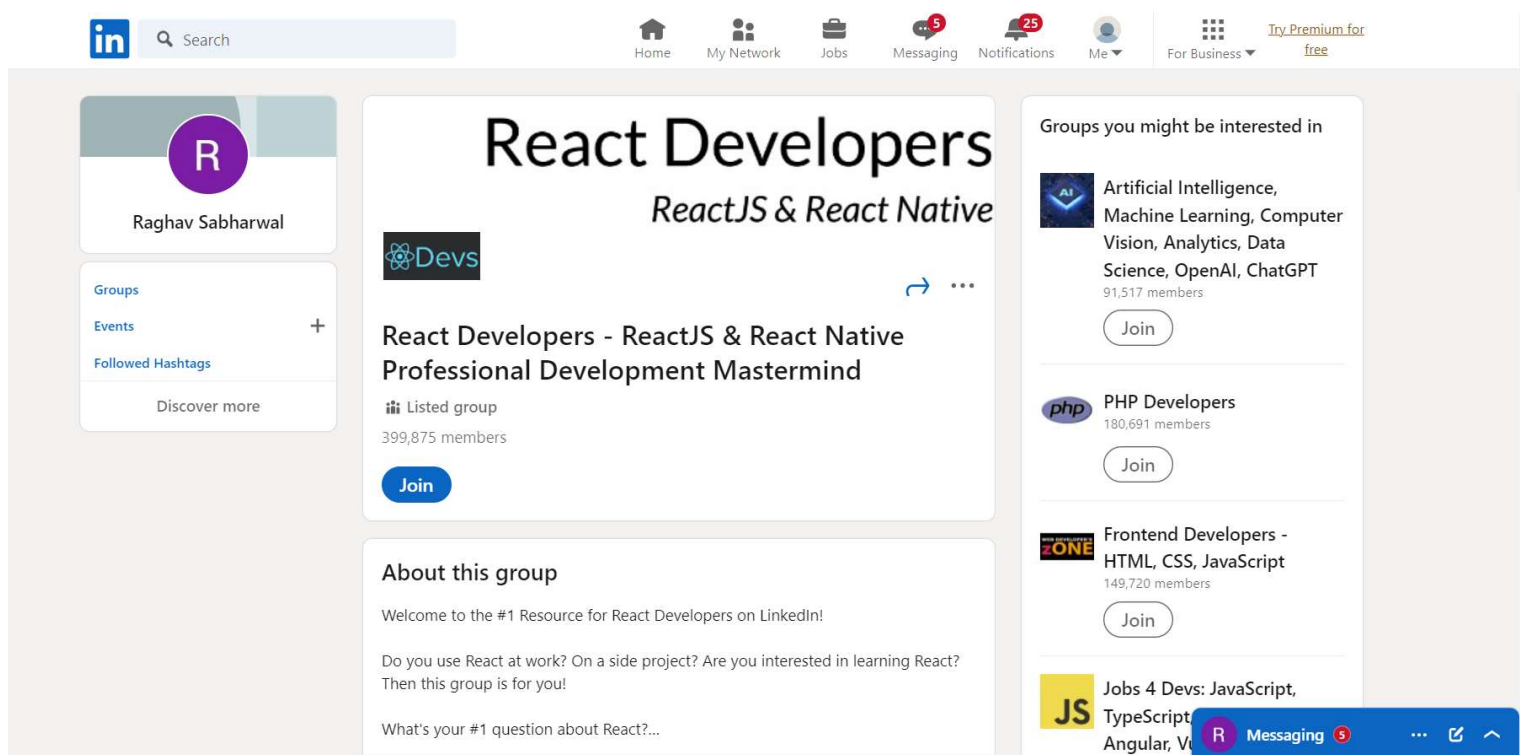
in Search

Home My Network Jobs 5 Messaging 25 Notifications Me For Business Try Premium for free

R
Raghav Sabharwal

Groups
Events +
Followed Hashtags
Discover more

React Developers
ReactJS & React Native

Devs

React Developers - ReactJS & React Native Professional Development Mastermind
Listed group
399,875 members
Join

About this group
Welcome to the #1 Resource for React Developers on LinkedIn!

Do you use React at work? On a side project? Are you interested in learning React? Then this group is for you!

What's your #1 question about React?...

Groups you might be interested in

AI
Artificial Intelligence, Machine Learning, Computer Vision, Analytics, Data Science, OpenAI, ChatGPT
91,517 members
Join

php
PHP Developers
180,691 members
Join

WEB DEVELOPER'S ZONE
Frontend Developers - HTML, CSS, JavaScript
149,720 members
Join

JS
Jobs 4 Devs: JavaScript, TypeScript, Angular, V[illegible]

R Messaging 5